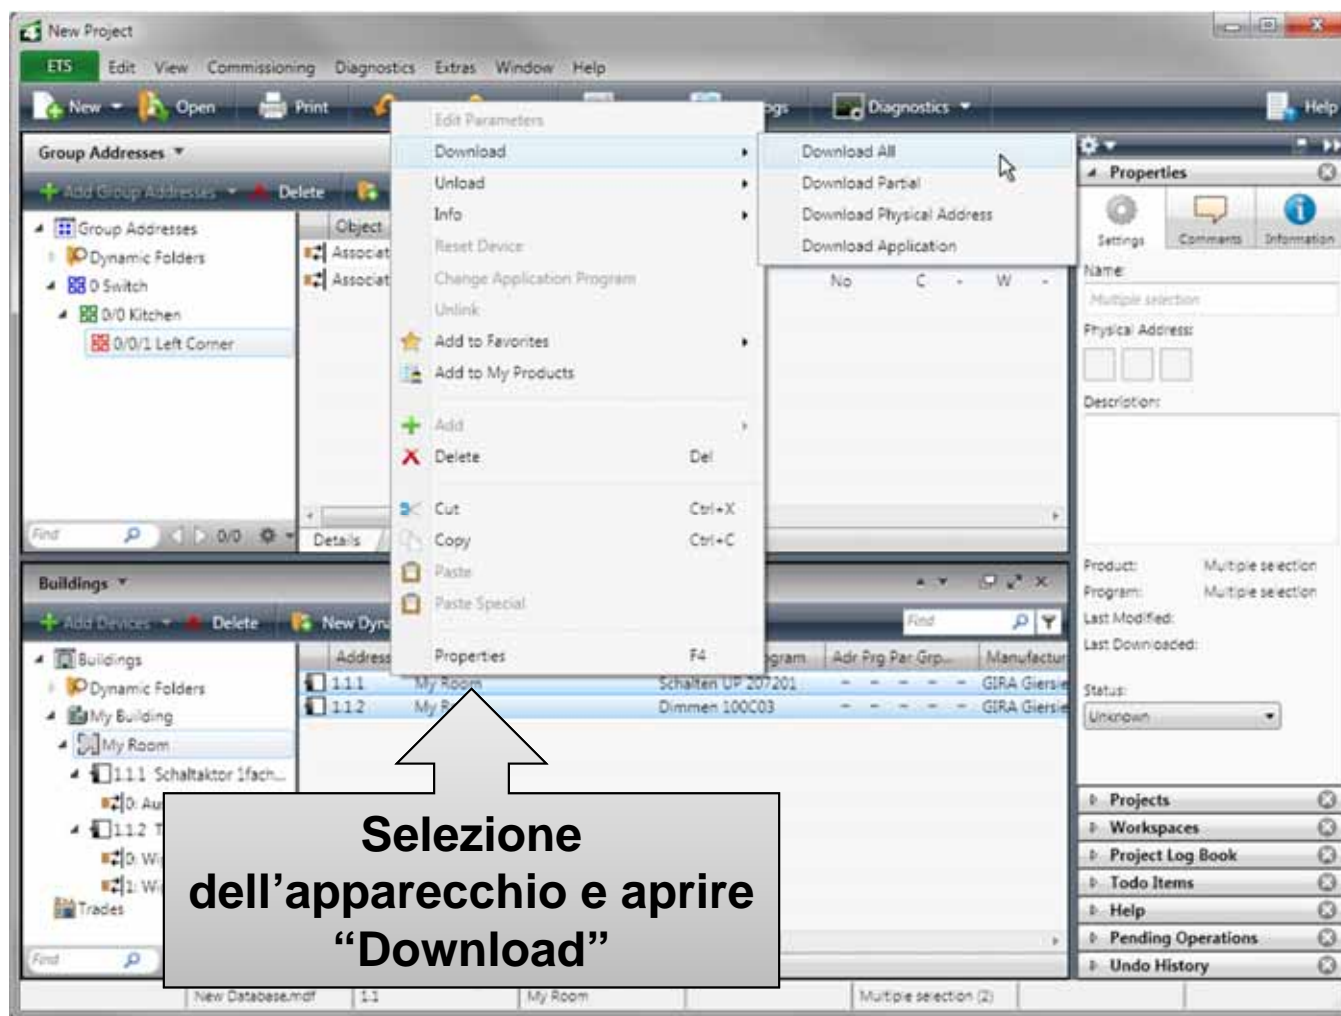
New Project

ETS Edit View Commissioning Diagnostics Extras Window Help

New Open Print Diagnostics Help

Group Addresses

Add Group Addresses Delete

Group Addresses
Dynamic Folders
0 Switch
0/0 Kitchen
0/0/1 Left Corner

Object
Associat
Associat

No C - W -

Find 0/0

Details

Edit Parameters
Download
Unload
Info
Reset Device
Change Application Program
Unlink
Add to Favorites
Add to My Products
Add
Delete Del
Cut Ctrl+X
Copy Ctrl+C
Paste
Paste Special
Properties F4

Download All
Download Partial
Download Physical Address
Download Application

Properties
Settings Comments Information
Name:
Multiple selection
Physical Address:
Description:
Product: Multiple selection
Program: Multiple selection
Last Modified:
Last Downloaded:
Status:
Unknown

Buildings

Add Devices Delete New Dyn

Find

Buildings
Dynamic Folders
My Building
My Room
1.1.1 Schaltaktor 1fach...
0: Au
1.1.2 T
0: W
1: W
Trades

Address | | Program | Adr Prg Par Grp... | Manufactur
1.1.1 | My Room | Schalten UP 207201 | - - - - - | GIRA Giersie
1.1.2 | My R | Dimmen 100C03 | - - - - - | GIRA Giersie

Selezione dell’apparecchio e aprire “Download”

Projects
Workspaces
Project Log Book
Todo Items
Help
Pending Operations
Undo History

Find

New Database.mdf 1.1 My Room Multiple selection (2)